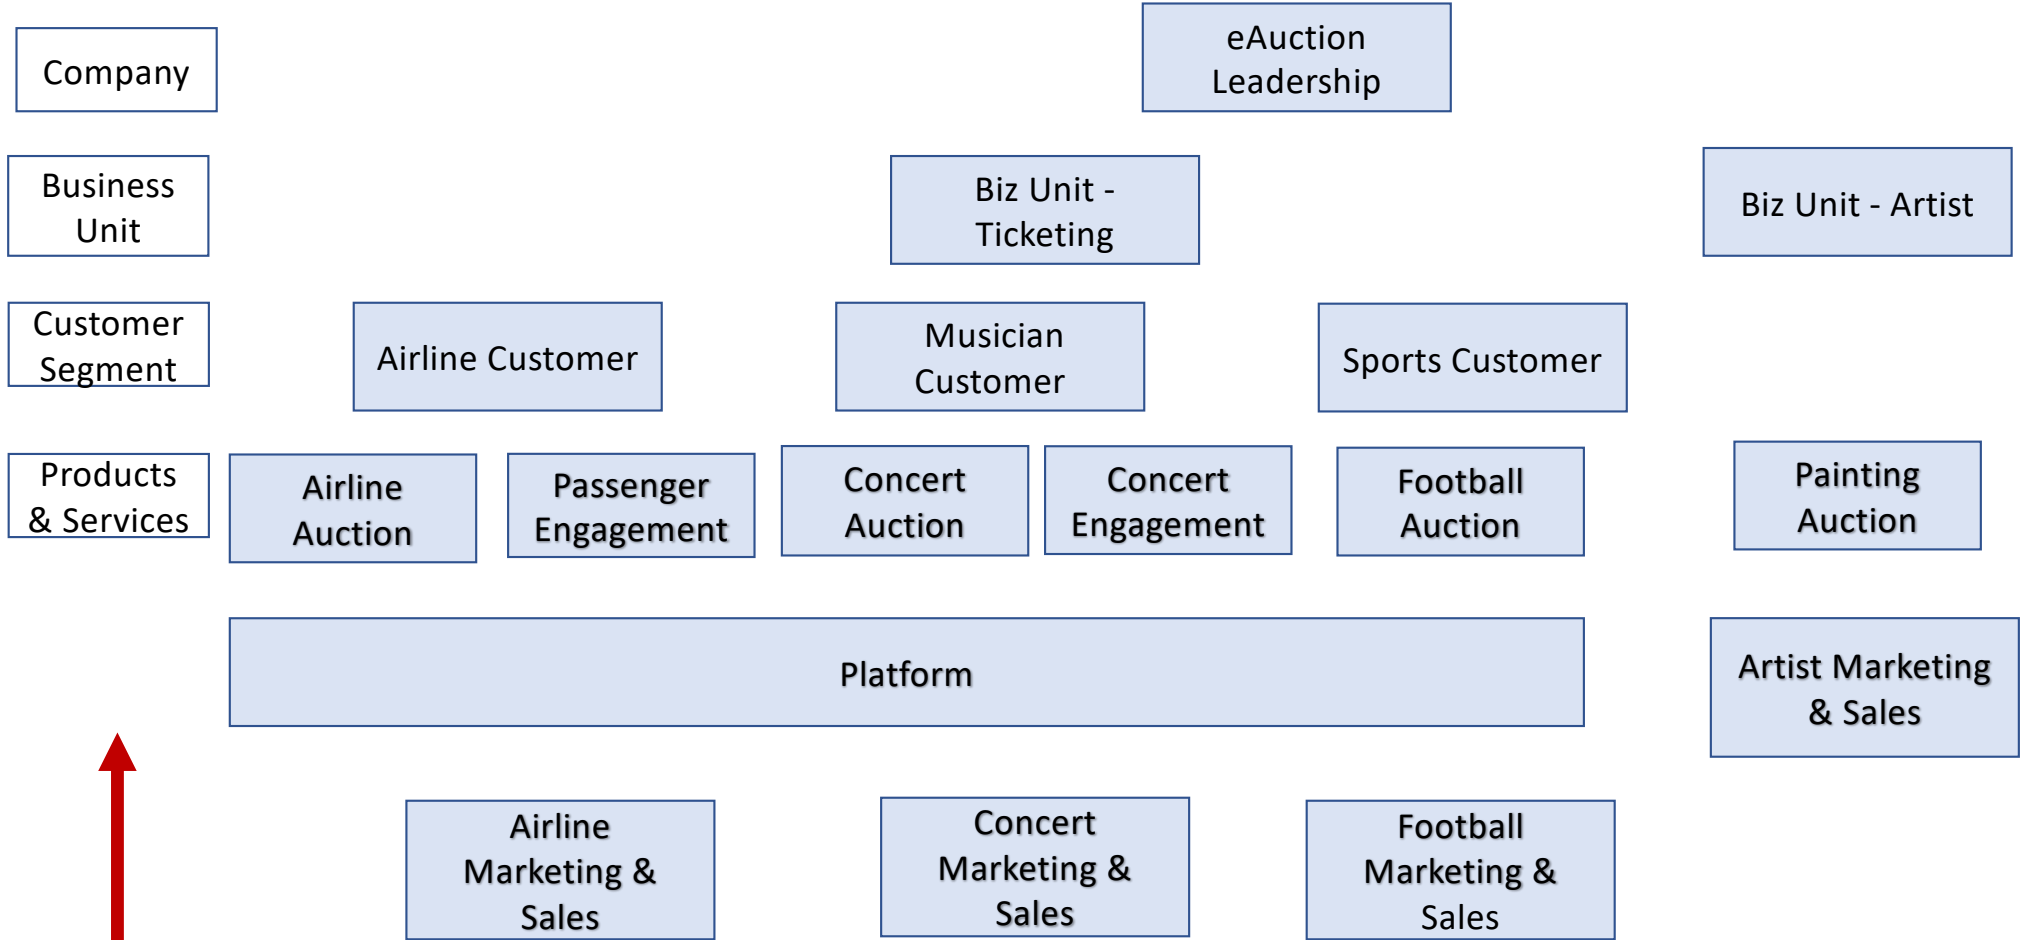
Company

eAuction Leadership

Business Unit

Biz Unit - Ticketing

Biz Unit - Artist

Customer Segment

Airline Customer

Musician Customer

Sports Customer

Products & Services

Airline Auction

Passenger Engagement

Concert Auction

Concert Engagement

Football Auction

Painting Auction

Platform

Artist Marketing & Sales

Airline Marketing & Sales

Concert Marketing & Sales

Football Marketing & Sales